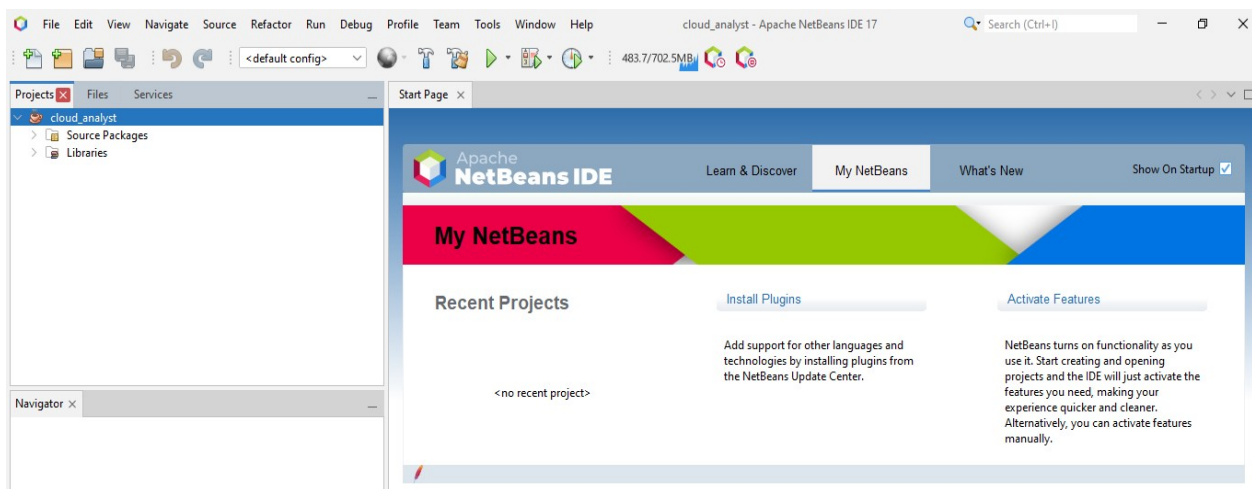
File Edit View Navigate Source Refactor Run Debug Profile Team Tools Window Help

cloud_analyst - Apache NetBeans IDE 17

Search (Ctrl+I)

<default config>

483.7/702.5MB

Projects Files Services

cloud_analyst
Source Packages
Libraries

Navigator

Start Page

Apache
NetBeans IDE

Learn & Discover
My NetBeans
What's New
Show On Startup

My NetBeans

Recent Projects

<no recent project>

Install Plugins

Add support for other languages and technologies by installing plugins from the NetBeans Update Center.

Activate Features

NetBeans turns on functionality as you use it. Start creating and opening projects and the IDE will just activate the features you need, making your experience quicker and cleaner. Alternatively, you can activate features manually.